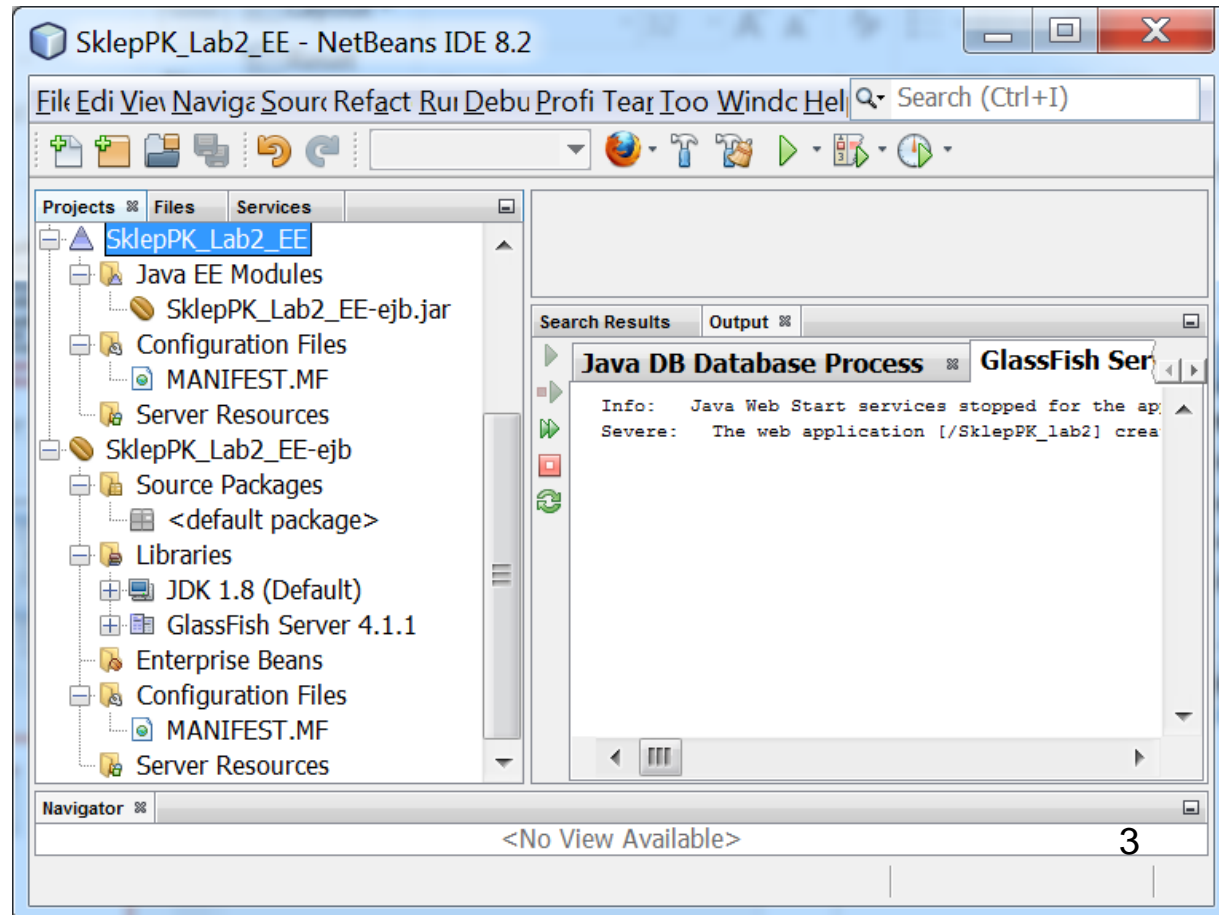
SklepPK_Lab2_EE - NetBeans IDE 8.2

File Edi View Naviga Sourc Refact Rui Debu Profi Tear Too Windc Hel

Search (Ctrl+I)

Projects Files Services

SklepPK_Lab2_EE
Java EE Modules
SklepPK_Lab2_EE-ejb.jar
Configuration Files
MANIFEST.MF
Server Resources
SklepPK_Lab2_EE-ejb
Source Packages
<default package>
Libraries
JDK 1.8 (Default)
GlassFish Server 4.1.1
Enterprise Beans
Configuration Files
MANIFEST.MF
Server Resources

Search Results Output

Java DB Database Process GlassFish Ser

Info: Java Web Start services stopped for the ap
Severe: The web application [/SklepPK_lab2] crea

Navigator

<No View Available>

3